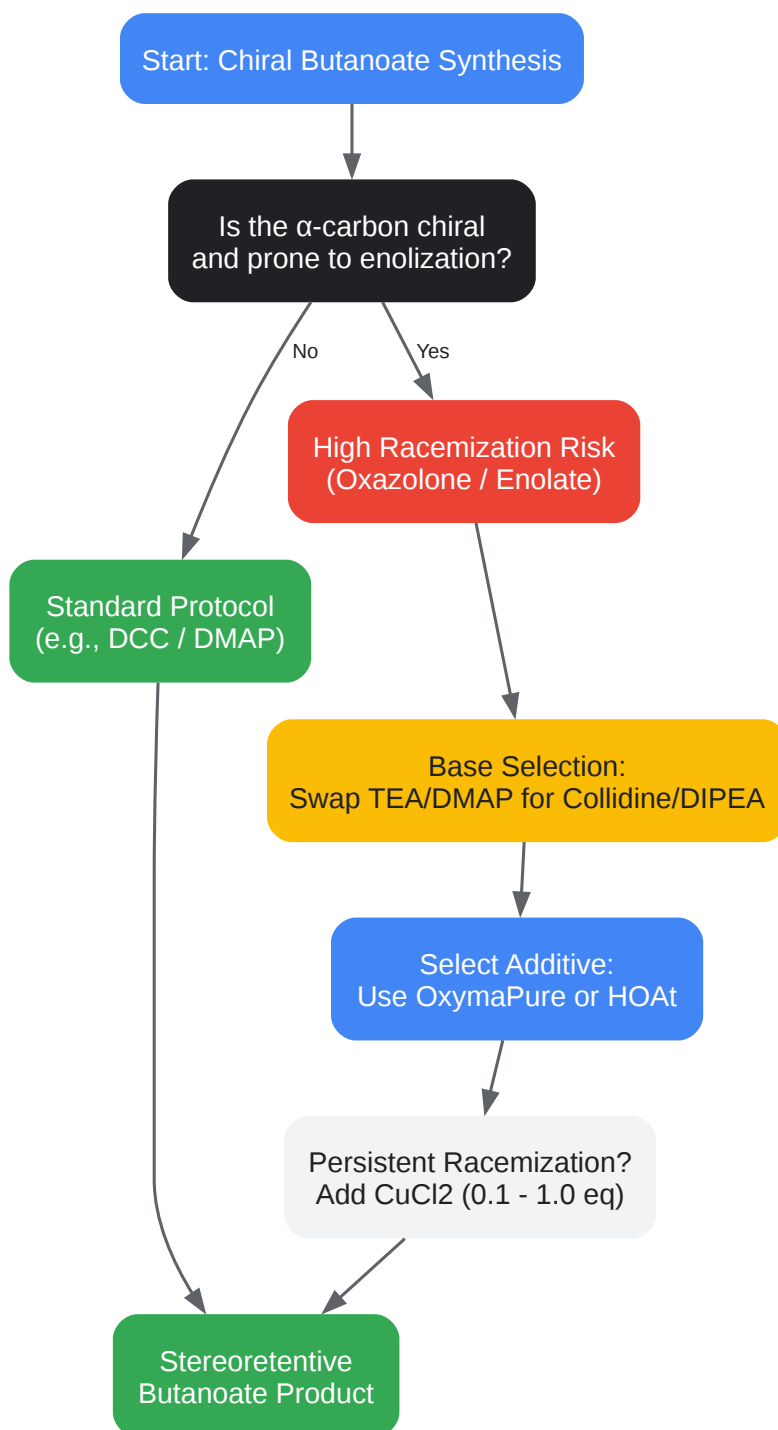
Start: Chiral Butanoate Synthesis

Is the α-carbon chiral and prone to enolization?

No

Yes

High Racemization Risk (Oxazolone / Enolate)

Standard Protocol (e.g., DCC / DMAP)

Base Selection: Swap TEA/DMAP for Collidine/DIPEA

Select Additive: Use OxymaPure or HOAt

Persistent Racemization? Add CuCl2 (0.1 - 1.0 eq)

Stereoretentive Butanoate Product